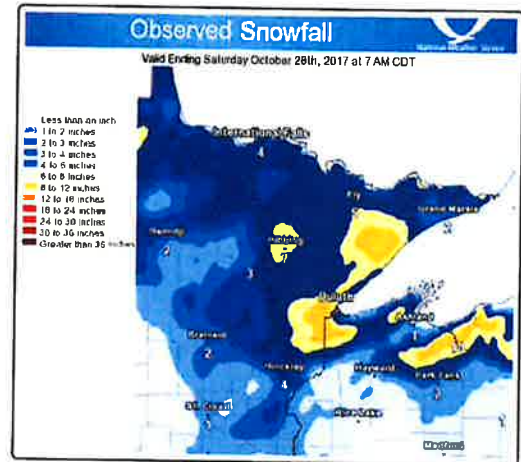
Observed Snowfall

National Weather Service

Valid Ending Saturday October 28th, 2017 at 7 AM CDT

Less than an inch
1 to 2 inches
2 to 3 inches
3 to 4 inches
4 to 6 inches
6 to 8 inches
8 to 12 inches
12 to 18 inches
18 to 24 inches
24 to 30 inches
30 to 36 inches
Greater than 36 inches

International Falls
4
Ely
Grand Marais
Bemidji
2
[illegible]
3
Duluth
Ashland
1
Brainerd
2
Hinckley
4
Hayward
Park Falls
2
St. Cloud
1
Rice Lake
Medford